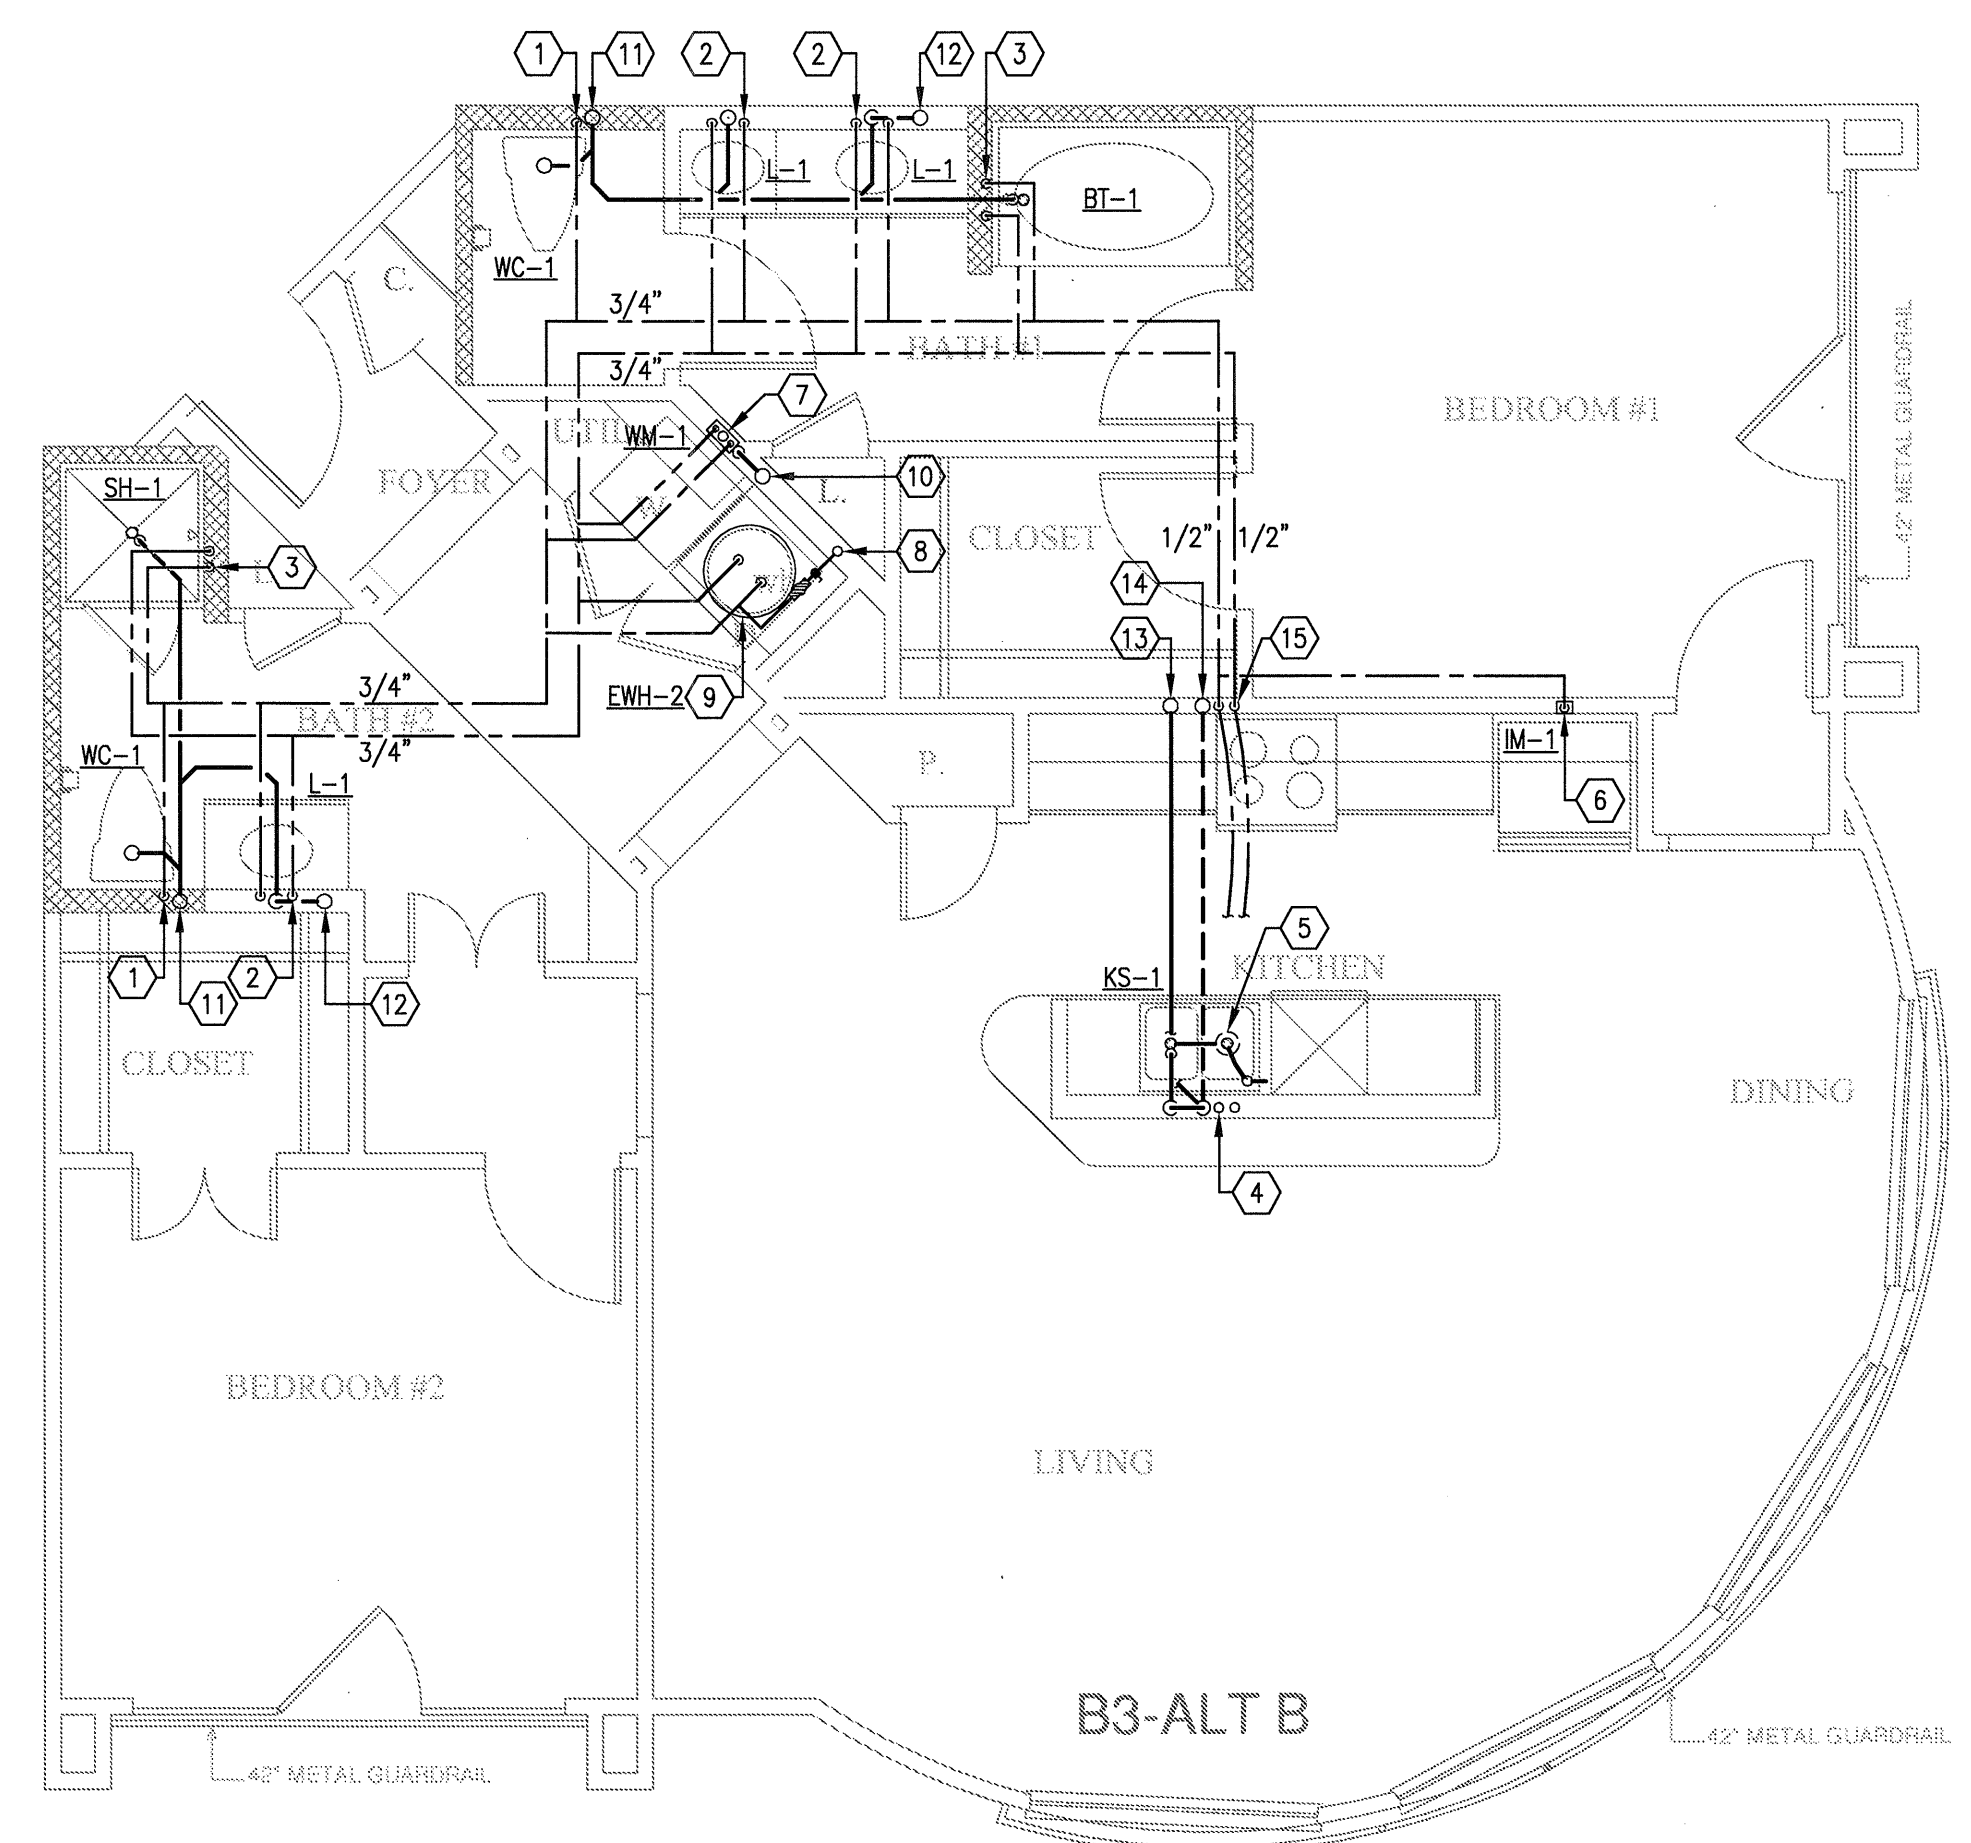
1
11
2
2
12
3
L-1
L-1
BT-1
WC-1
C.
3/4"
3/4"
BATH #1
BEDROOM #1
7
UTIL
WM-1
10
L.
FOYER
SH-1
3
CLOSET
1/2"
1/2"
8
14
13
15
EWH-2
9
3/4"
BATH #2
3/4"
P.
IM-1
WC-1
L-1
6
5
KITCHEN
KS-1
1
11
2
12
CLOSET
DINING
4
BEDROOM #2
LIVING
B3-ALT B
42" METAL GUARDRAIL
42" METAL GUARDRAIL
42" METAL GUARDRAIL